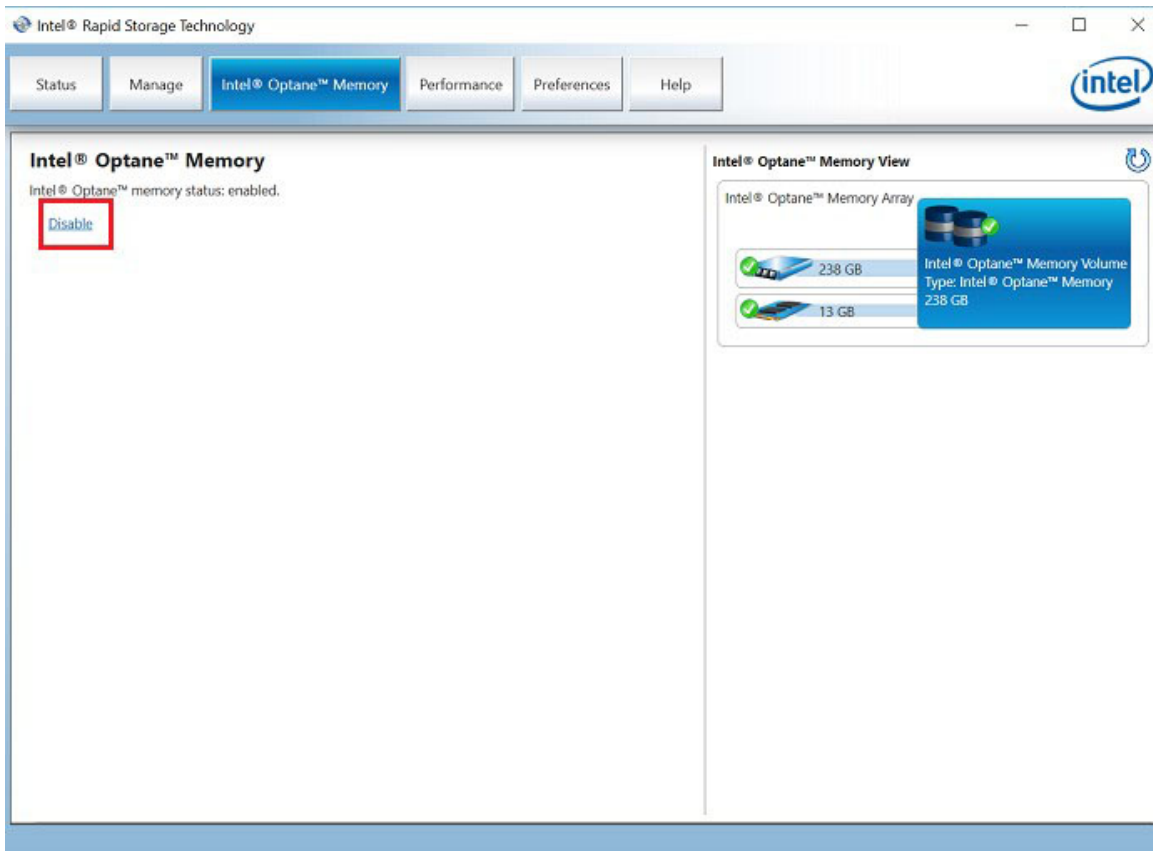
Intel® Rapid Storage Technology

Status
Manage
Intel® Optane™ Memory
Performance
Preferences
Help

intel

Intel® Optane™ Memory

Intel® Optane™ memory status: enabled.

Disable

Intel® Optane™ Memory View

Intel® Optane™ Memory Array

238 GB

13 GB

Intel® Optane™ Memory Volume
Type: Intel® Optane™ Memory
238 GB